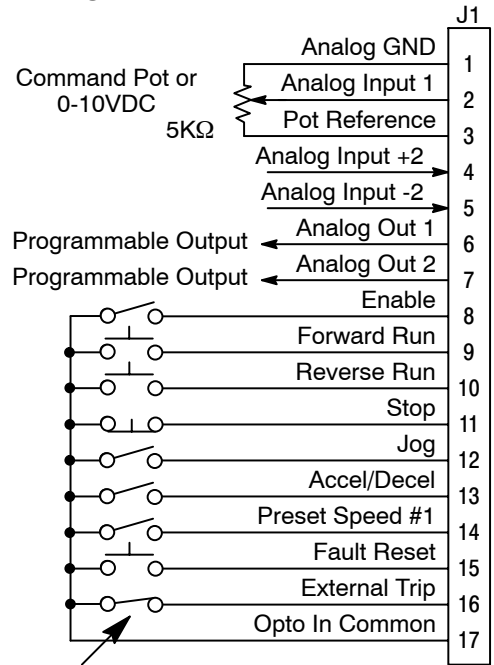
J1

Command Pot or 0-10VDC

5KΩ

| Signal | Pin |
|---|---|
| Analog GND | 1 |
| Analog Input 1 | 2 |
| Pot Reference | 3 |
| Analog Input +2 | 4 |
| Analog Input -2 | 5 |
| Analog Out 1 | 6 |
| Analog Out 2 | 7 |
| Enable | 8 |
| Forward Run | 9 |
| Reverse Run | 10 |
| Stop | 11 |
| Jog | 12 |
| Accel/Decel | 13 |
| Preset Speed #1 | 14 |
| Fault Reset | 15 |
| External Trip | 16 |
| Opto In Common | 17 |

Programmable Output

Programmable Output